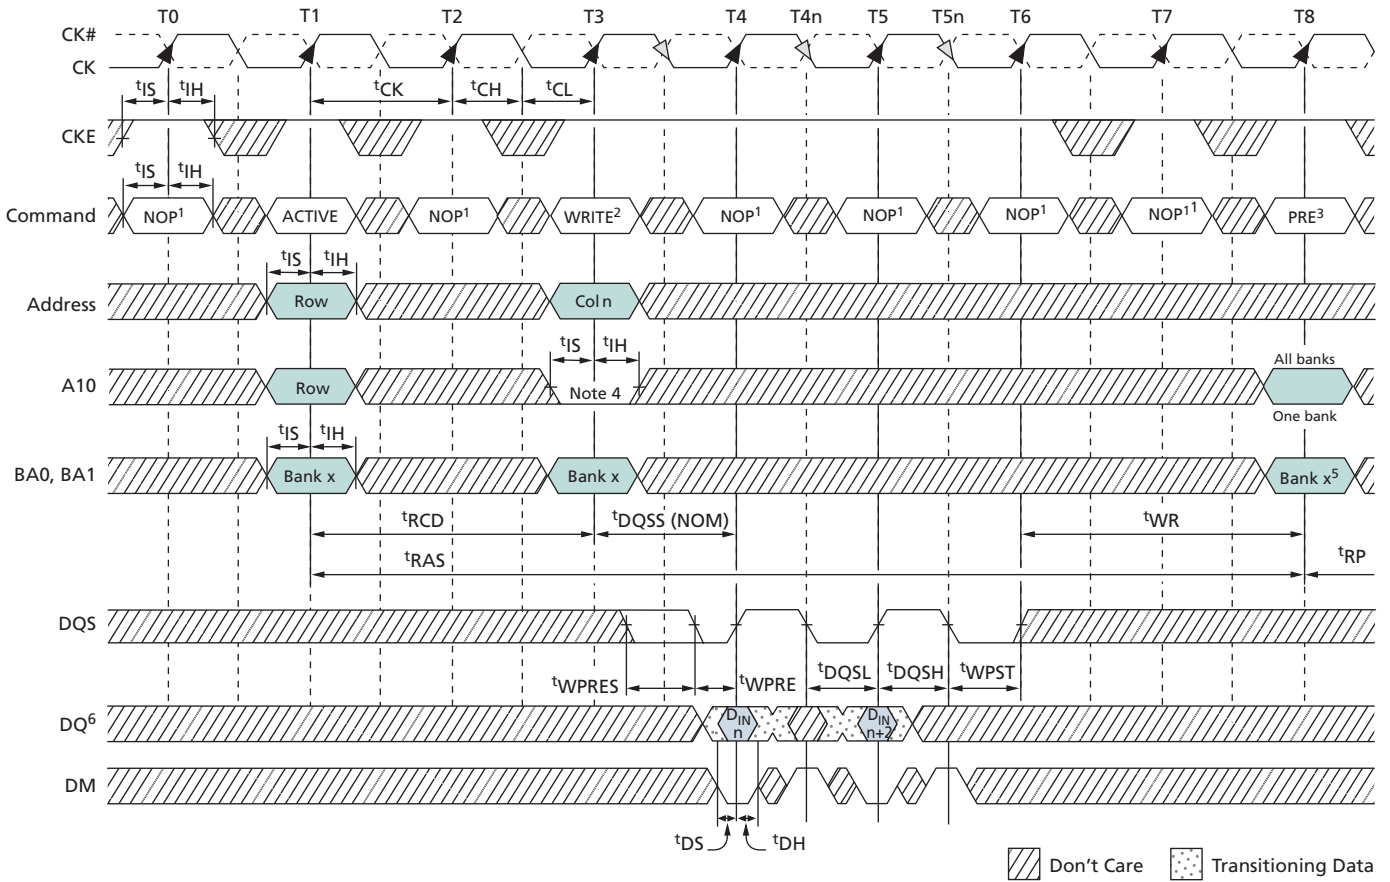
T0 T1 T2 T3 T4 T4n T5 T5n T6 T7 T8

CK#
CK

$^{t}$IS $^{t}$IH $^{t}$CK $^{t}$CH $^{t}$CL

CKE

$^{t}$IS $^{t}$IH

Command NOP$^{1}$ ACTIVE NOP$^{1}$ WRITE$^{2}$ NOP$^{1}$ NOP$^{1}$ NOP$^{1}$ NOP$^{11}$ PRE$^{3}$

$^{t}$IS $^{t}$IH

Address Row Col n

$^{t}$IS $^{t}$IH

A10 Row Note 4 All banks One bank

$^{t}$IS $^{t}$IH

BA0, BA1 Bank x Bank x Bank x$^{5}$

$^{t}$RCD $^{t}$DQSS (NOM) $^{t}$WR

$^{t}$RAS $^{t}$RP

DQS

$^{t}$WPRES $^{t}$WPRE $^{t}$DQSL $^{t}$DQSH $^{t}$WPST

DQ$^{6}$ D$_{IN}$ n D$_{IN}$ n+2

DM

$^{t}$DS $^{t}$DH

Don’t Care Transitioning Data